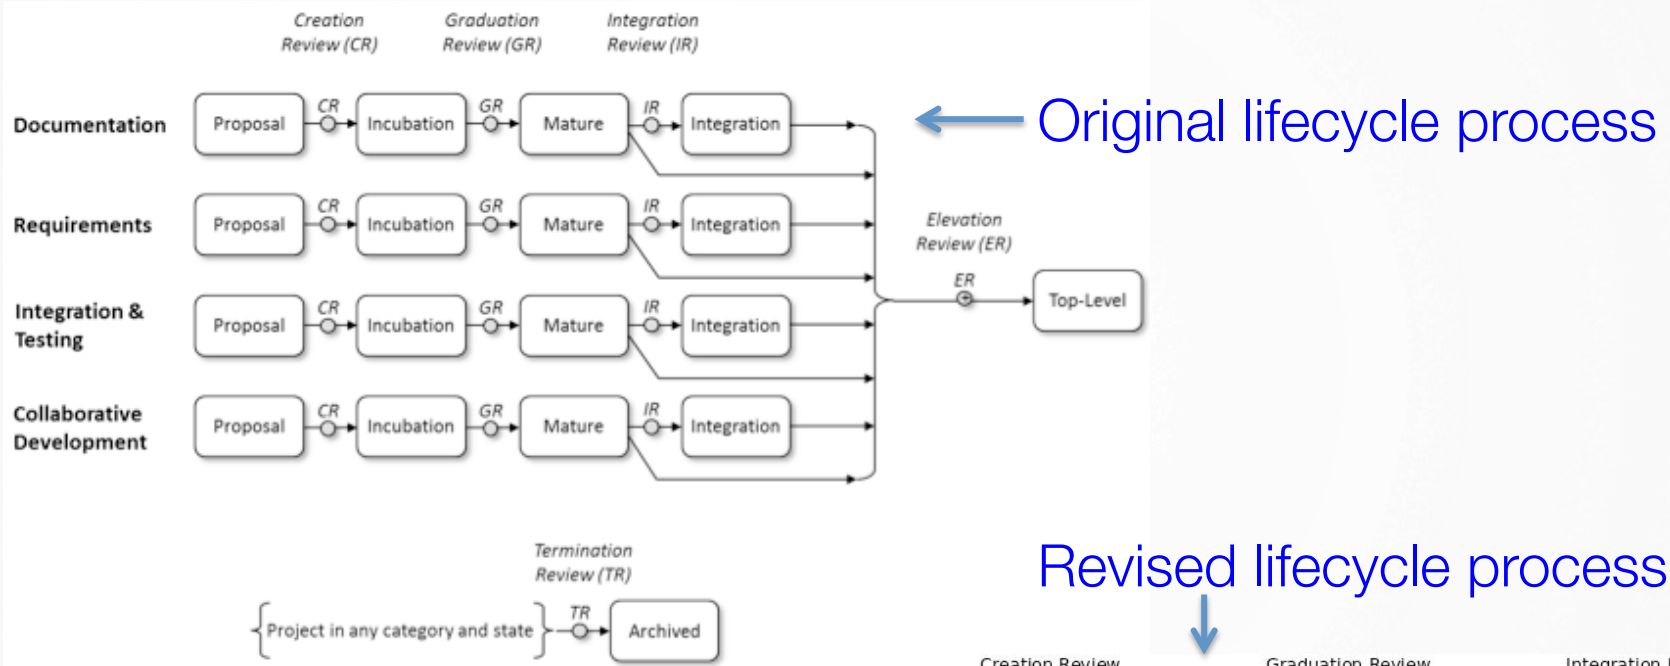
Creation Review (CR)

Graduation Review (GR)

Integration Review (IR)

Documentation

Proposal

CR

Incubation

GR

Mature

IR

Integration

Original lifecycle process

Requirements

Proposal

CR

Incubation

GR

Mature

IR

Integration

Elevation Review (ER)

ER

Top-Level

Integration & Testing

Proposal

CR

Incubation

GR

Mature

IR

Integration

Collaborative Development

Proposal

CR

Incubation

GR

Mature

IR

Integration

Termination Review (TR)

Project in any category and state

TR

Archived

Revised lifecycle process

Creation Review

Graduation Review

Integration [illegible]